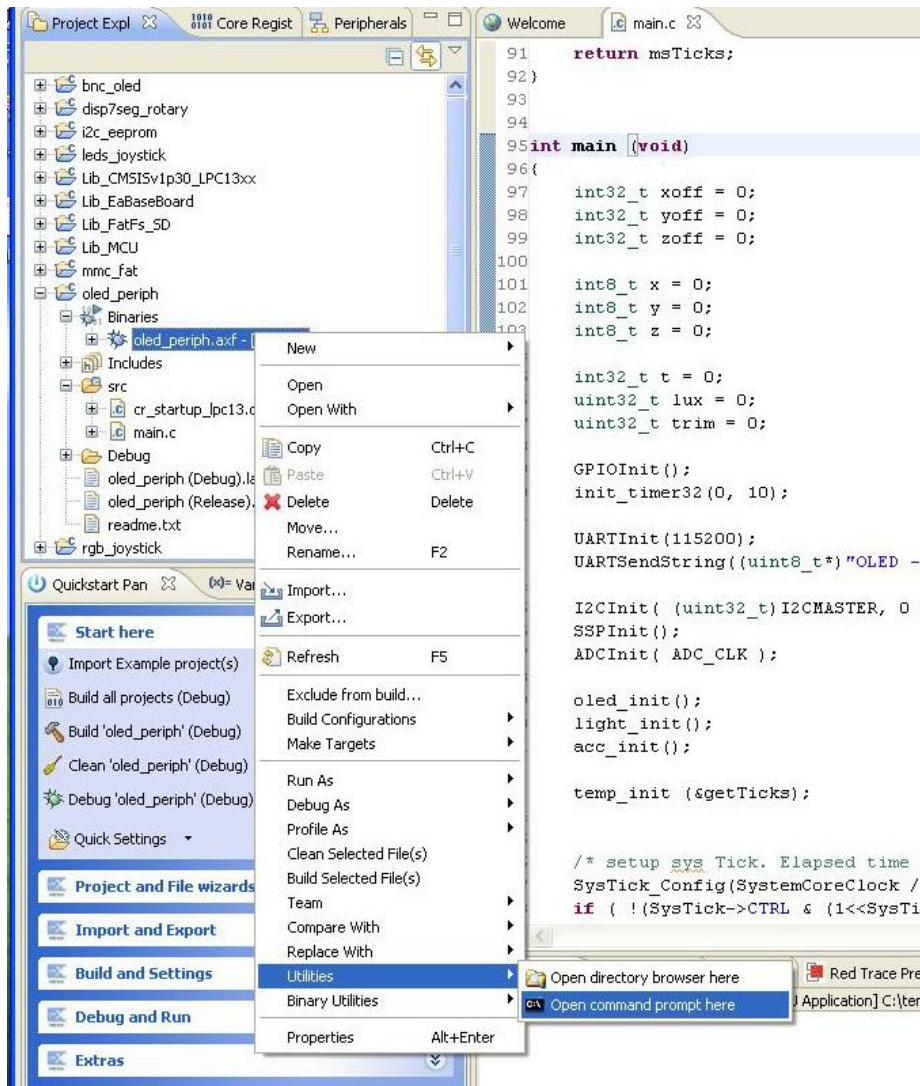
Project Expl ✕ | Core Regist | Peripherals

bnc_oled
disp7seg_rotary
i2c_eeprom
leds_joystick
Lib_CMSISv1p30_LPC13xx
Lib_EaBaseBoard
Lib_FatFs_SD
Lib_MCU
mmc_fat
oled_periph
Binaries
oled_periph.axf - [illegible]
Includes
src
cr_startup_lpc13.c
main.c
Debug
oled_periph (Debug).la
oled_periph (Release).
readme.txt
rgb_joystick

Quickstart Pan ✕ | (x)= Var

Start here
Import Example project(s)
Build all projects (Debug)
Build 'oled_periph' (Debug)
Clean 'oled_periph' (Debug)
Debug 'oled_periph' (Debug)
Quick Settings
Project and File wizards
Import and Export
Build and Settings
Debug and Run
Extras

New
Open
Open With
Copy Ctrl+C
Paste Ctrl+V
Delete Delete
Move...
Rename... F2
Import...
Export...
Refresh F5
Exclude from build...
Build Configurations
Make Targets
Run As
Debug As
Profile As
Clean Selected File(s)
Build Selected File(s)
Team
Compare With
Replace With
Utilities
Binary Utilities
Properties Alt+Enter

Open directory browser here
Open command prompt here

Welcome | main.c ✕

91 return msTicks;
92 }
93
94
95 int main (void)
96 {
97 int32_t xoff = 0;
98 int32_t yoff = 0;
99 int32_t zoff = 0;
100
101 int8_t x = 0;
102 int8_t y = 0;
103 int8_t z = 0;

int32_t t = 0;
uint32_t lux = 0;
uint32_t trim = 0;

GPIOInit();
init_timer32(0, 10);

UARTInit(115200);
UARTSendString((uint8_t*)"OLED -

I2CInit( (uint32_t)I2CMASTER, 0
SSPInit();
ADCInit( ADC_CLK );

oled_init();
light_init();
acc_init();

temp_init (&getTicks);

/* setup sys Tick. Elapsed time
SysTick_Config(SystemCoreClock /
if ( !(SysTick->CTRL & (1<<SysTi

Red Trace Pre
] Application] C:\ter